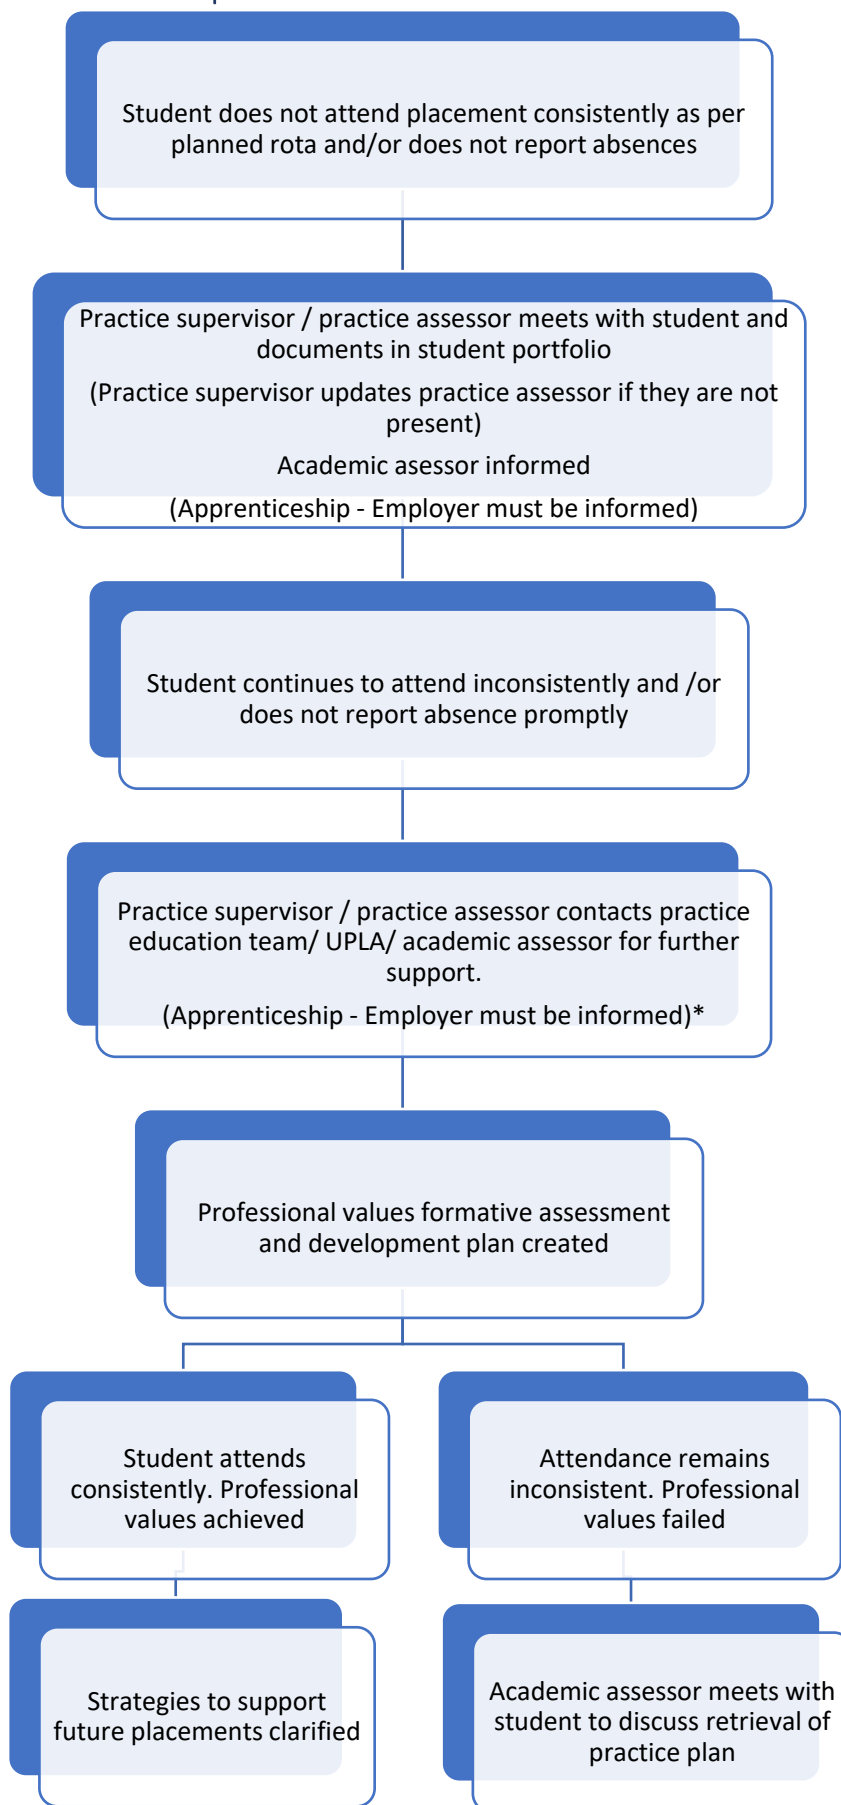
Student does not attend placement consistently as per planned rota and/or does not report absences

Practice supervisor / practice assessor meets with student and documents in student portfolio

(Practice supervisor updates practice assessor if they are not present)

Academic asessor informed

(Apprenticeship - Employer must be informed)

Student continues to attend inconsistently and /or does not report absence promptly

Practice supervisor / practice assessor contacts practice education team/ UPLA/ academic assessor for further support.

(Apprenticeship - Employer must be informed)*

Professional values formative assessment and development plan created

Student attends consistently. Professional values achieved

Attendance remains inconsistent. Professional values failed

Strategies to support future placements clarified

Academic assessor meets with student to discuss retrieval of practice plan